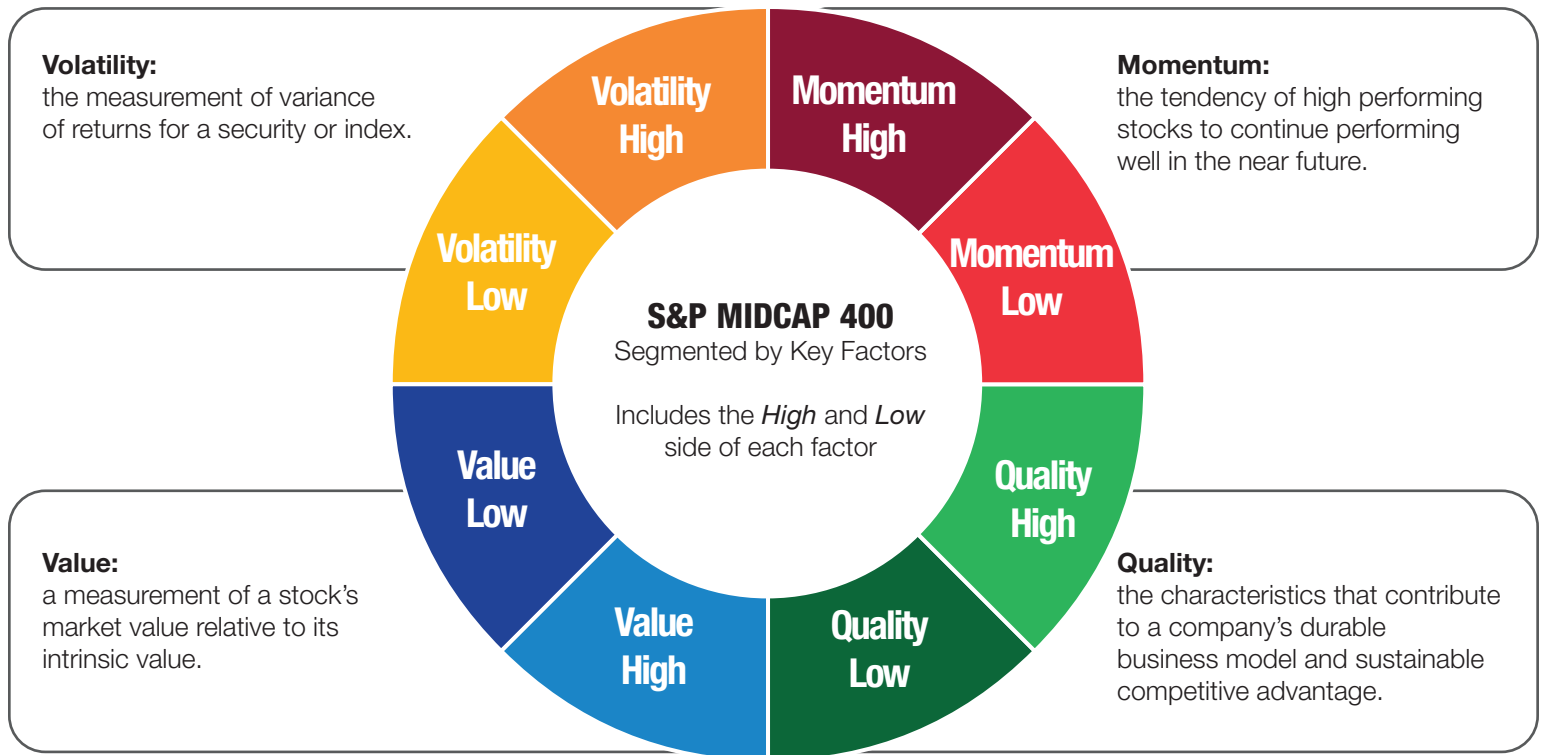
Volatility:
the measurement of variance of returns for a security or index.

Momentum:
the tendency of high performing stocks to continue performing well in the near future.

Volatility High

Momentum High

Volatility Low

Momentum Low

S&P MIDCAP 400
Segmented by Key Factors

Includes the *High* and *Low* side of each factor

Value Low

Quality High

Value High

Quality Low

Value:
a measurement of a stock's market value relative to its intrinsic value.

Quality:
the characteristics that contribute to a company's durable business model and sustainable competitive advantage.